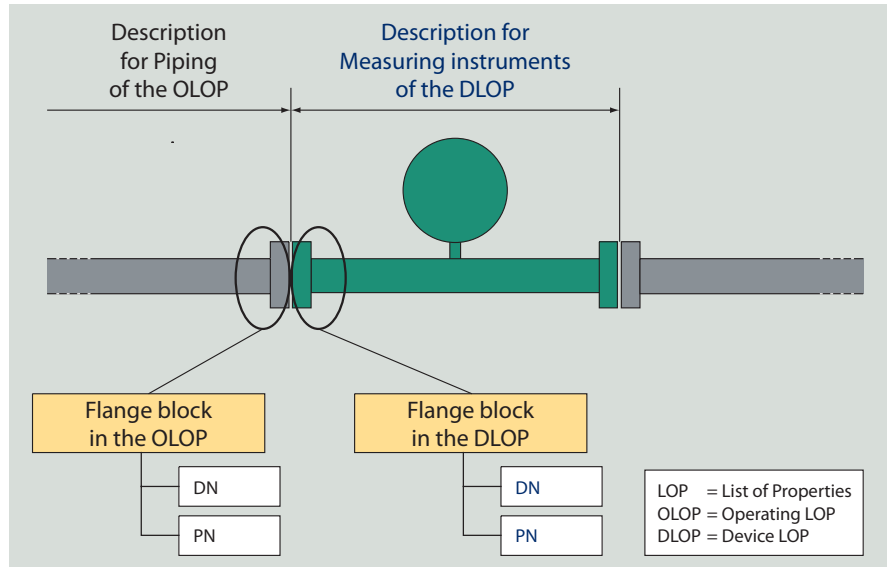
Description for Piping of the OLOP

Description for Measuring instruments of the DLOP

Flange block in the OLOP

DN

PN

Flange block in the DLOP

DN

PN

LOP = List of Properties
OLOP = Operating LOP
DLOP = Device LOP